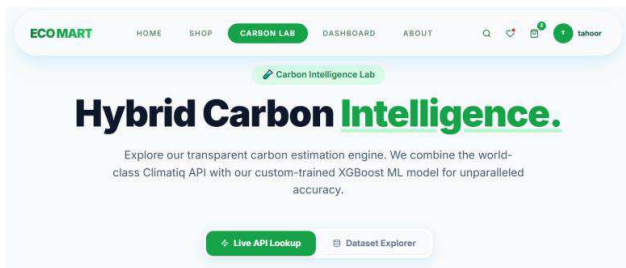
ECOMART HOME SHOP CARBON LAB DASHBOARD ABOUT

2

T tahoor

Carbon Intelligence Lab

Hybrid Carbon Intelligence.

Explore our transparent carbon estimation engine. We combine the world-class Climatiq API with our custom-trained XGBoost ML model for unparalleled accuracy.

Live API Lookup Dataset Explorer